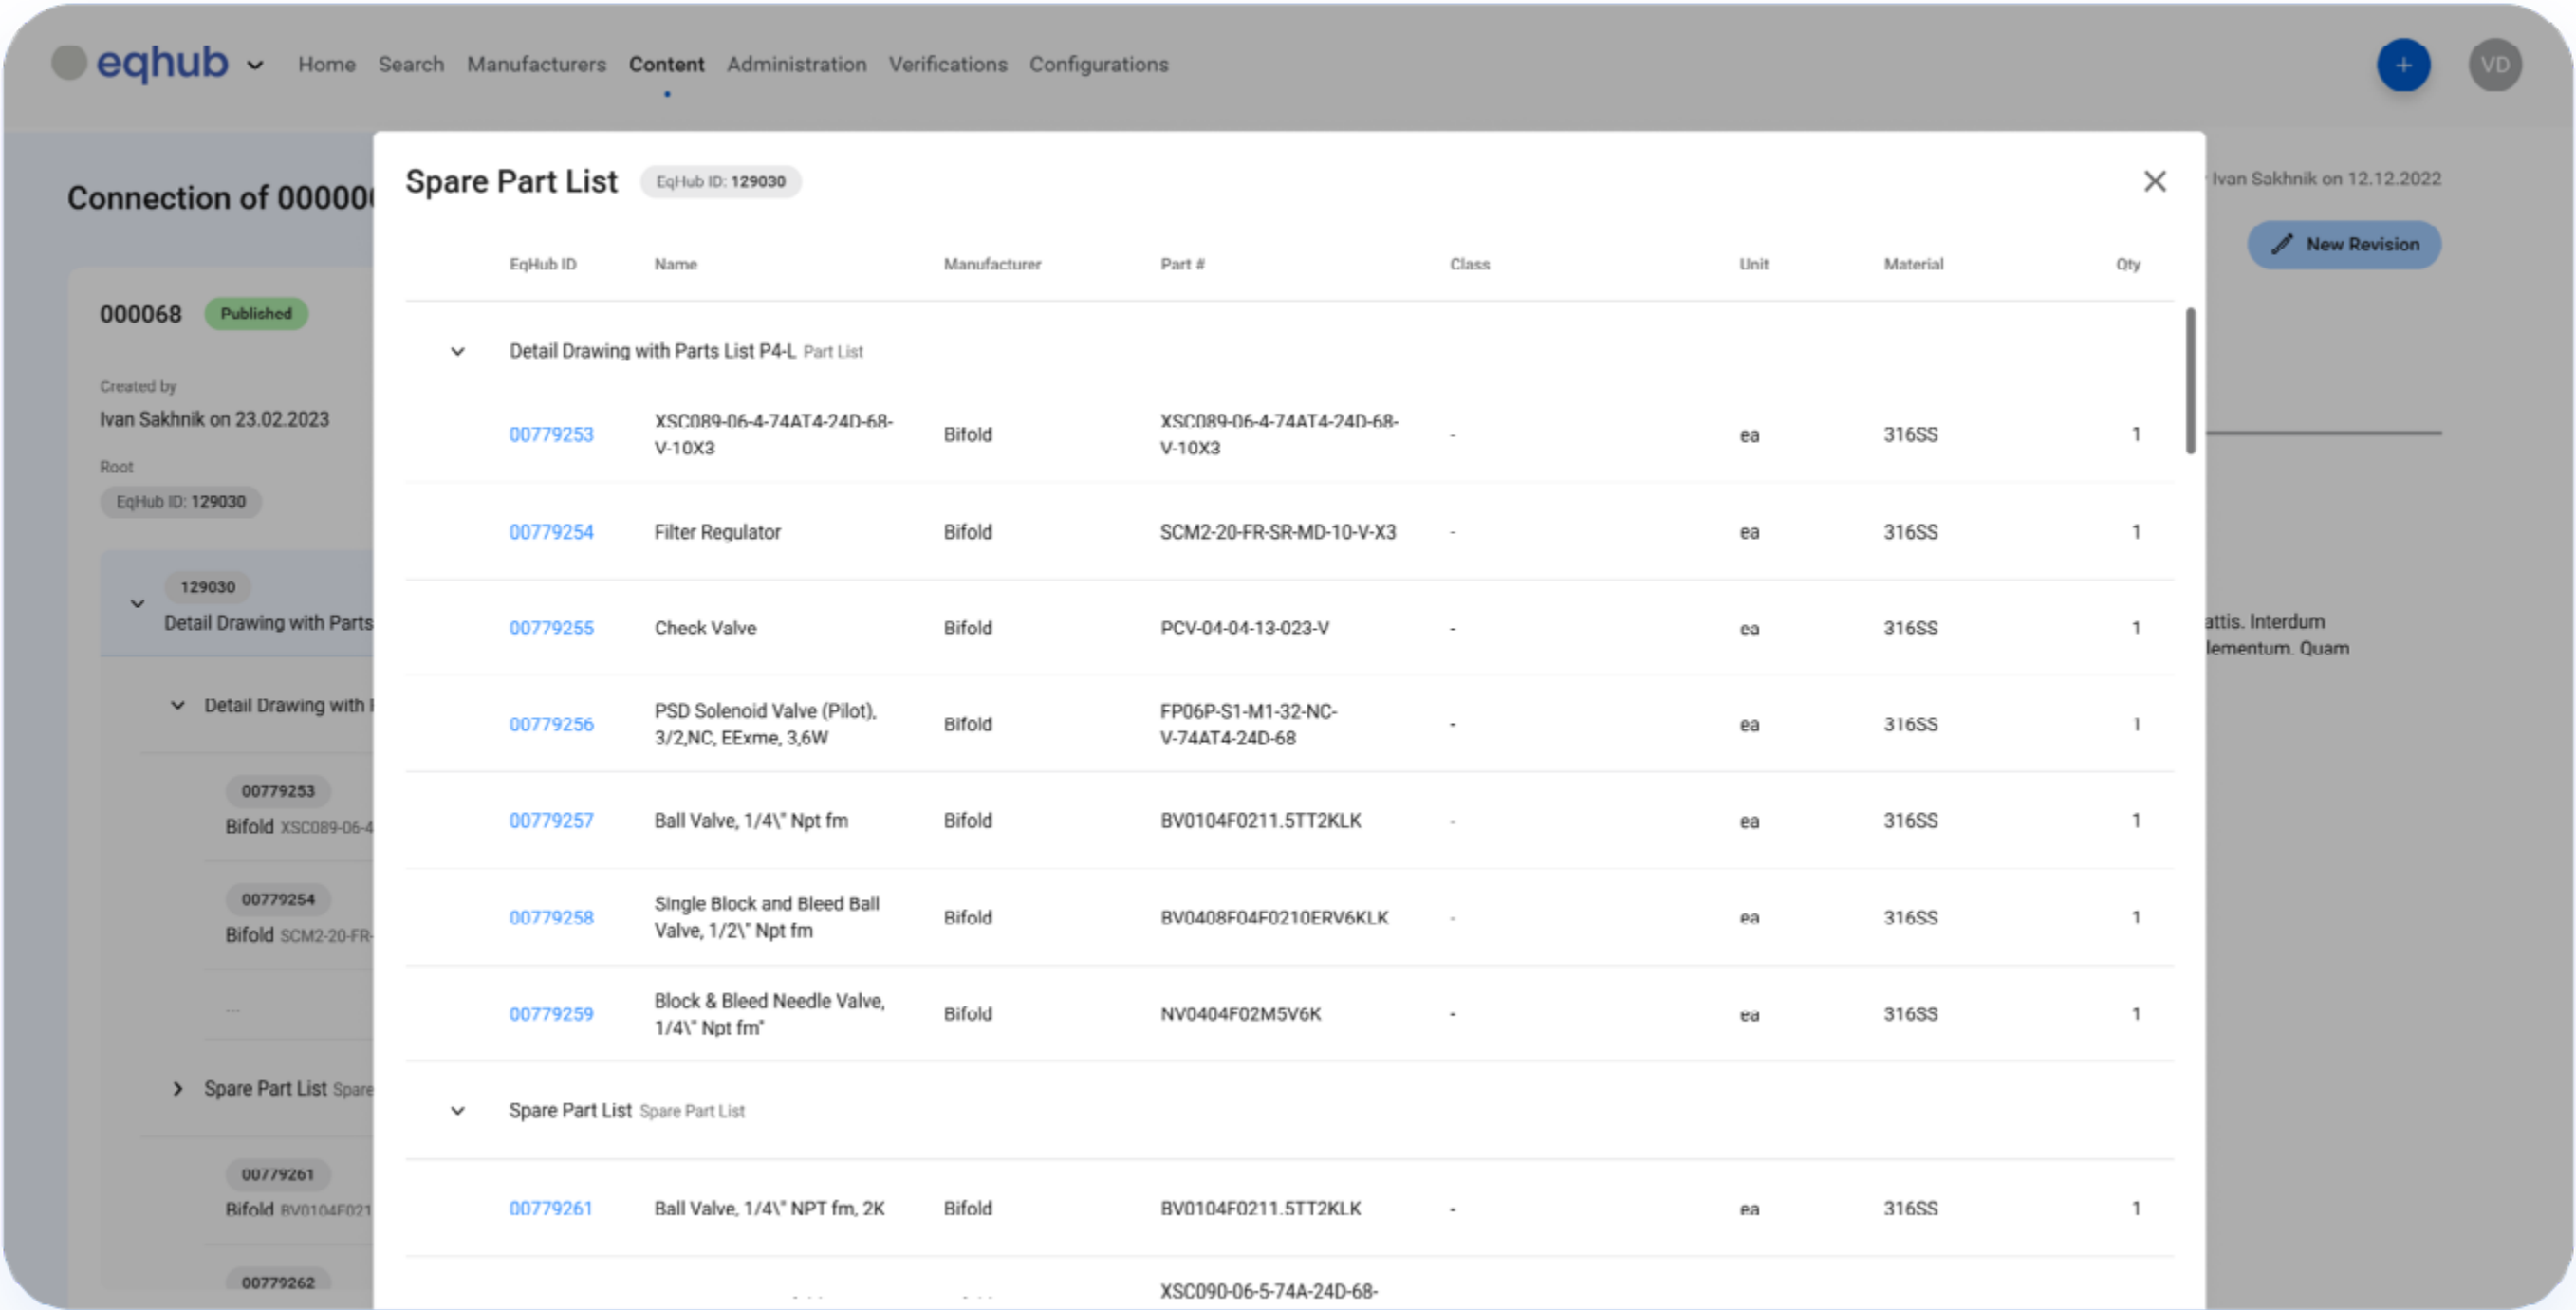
eqhub Home Search Manufacturers Content Administration Verifications Configurations

+ VD

Connection of 00000

000068 Published

Created by
Ivan Sakhnik on 23.02.2023

Root
EqHub ID: 129030

129030
Detail Drawing with Parts

Detail Drawing with

00779253
Bifold XSC089-06-4

00779254
Bifold SCM2-20-FR

...

Spare Part List Spare

00779261
Bifold BV0104F021

00779262

Ivan Sakhnik on 12.12.2022

New Revision

attis. Interdum
lementum. Quam

Spare Part List EqHub ID: 129030

| EqHub ID | Name | Manufacturer | Part # | Class | Unit | Material | Qty |
|---|---|---|---|---|---|---|---|
| Detail Drawing with Parts List P4-L Part List | | | | | | | |
| 00779253 | XSC089-06-4-74AT4-24D-68-V-10X3 | Bifold | XSC089-06-4-74AT4-24D-68-V-10X3 | - | ea | 316SS | 1 |
| 00779254 | Filter Regulator | Bifold | SCM2-20-FR-SR-MD-10-V-X3 | - | ea | 316SS | 1 |
| 00779255 | Check Valve | Bifold | PCV-04-04-13-023-V | - | ea | 316SS | 1 |
| 00779256 | PSD Solenoid Valve (Pilot), 3/2,NC, EExme, 3,6W | Bifold | FP06P-S1-M1-32-NC-V-74AT4-24D-68 | - | ea | 316SS | 1 |
| 00779257 | Ball Valve, 1/4\" Npt fm | Bifold | BV0104F0211.5TT2KLK | - | ea | 316SS | 1 |
| 00779258 | Single Block and Bleed Ball Valve, 1/2\" Npt fm | Bifold | BV0408F04F0210ERV6KLK | - | ea | 316SS | 1 |
| 00779259 | Block & Bleed Needle Valve, 1/4\" Npt fm" | Bifold | NV0404F02M5V6K | - | ea | 316SS | 1 |
| Spare Part List Spare Part List | | | | | | | |
| 00779261 | Ball Valve, 1/4\" NPT fm, 2K | Bifold | BV0104F0211.5TT2KLK | - | ea | 316SS | 1 |
| | | | XSC090-06-5-74A-24D-68- | | | | |